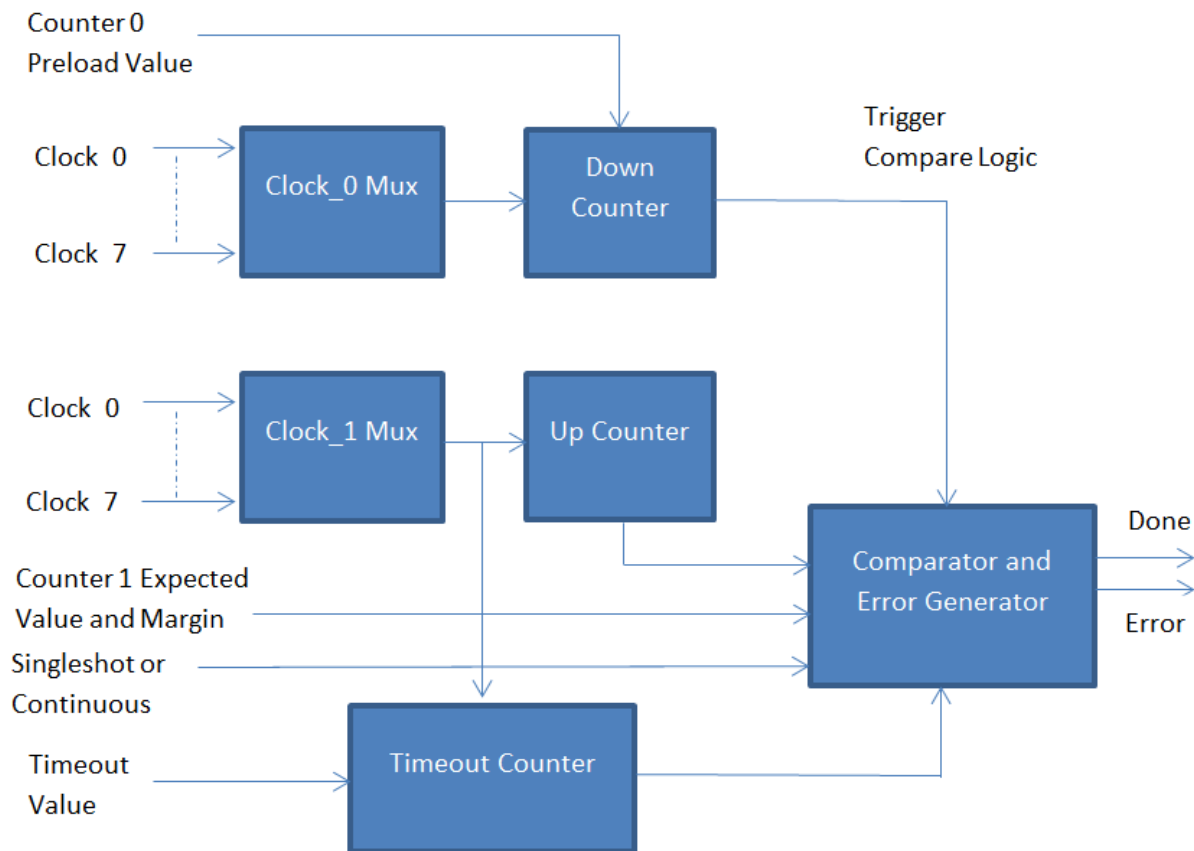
Counter 0
Preload Value

Trigger
Compare Logic

Clock 0

Clock 7

Clock_0 Mux

Down Counter

Clock 0

Clock 7

Clock_1 Mux

Up Counter

Done

Counter 1 Expected Value and Margin

Comparator and Error Generator

Error

Singleshot or Continuous

Timeout Value

Timeout Counter